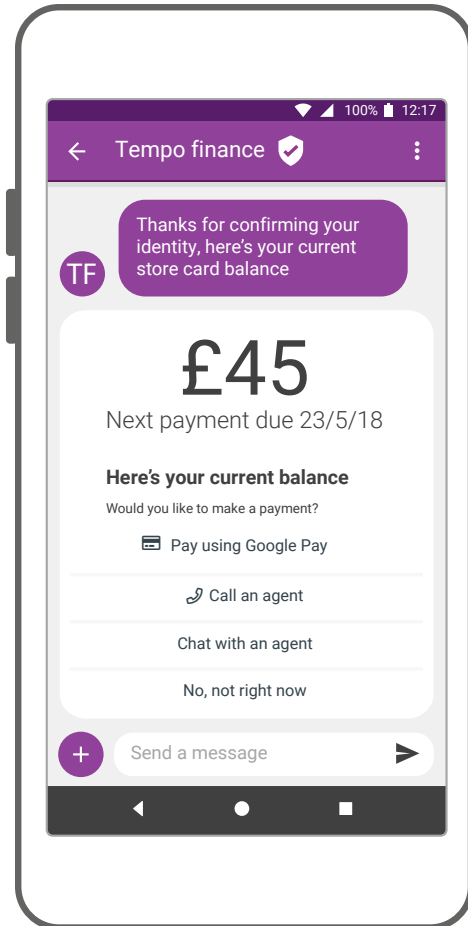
100% 12:17

Tempo finance

Thanks for confirming your identity, here's your current store card balance

TF

£45

Next payment due 23/5/18

Here's your current balance

Would you like to make a payment?

Pay using Google Pay

Call an agent

Chat with an agent

No, not right now

Send a message